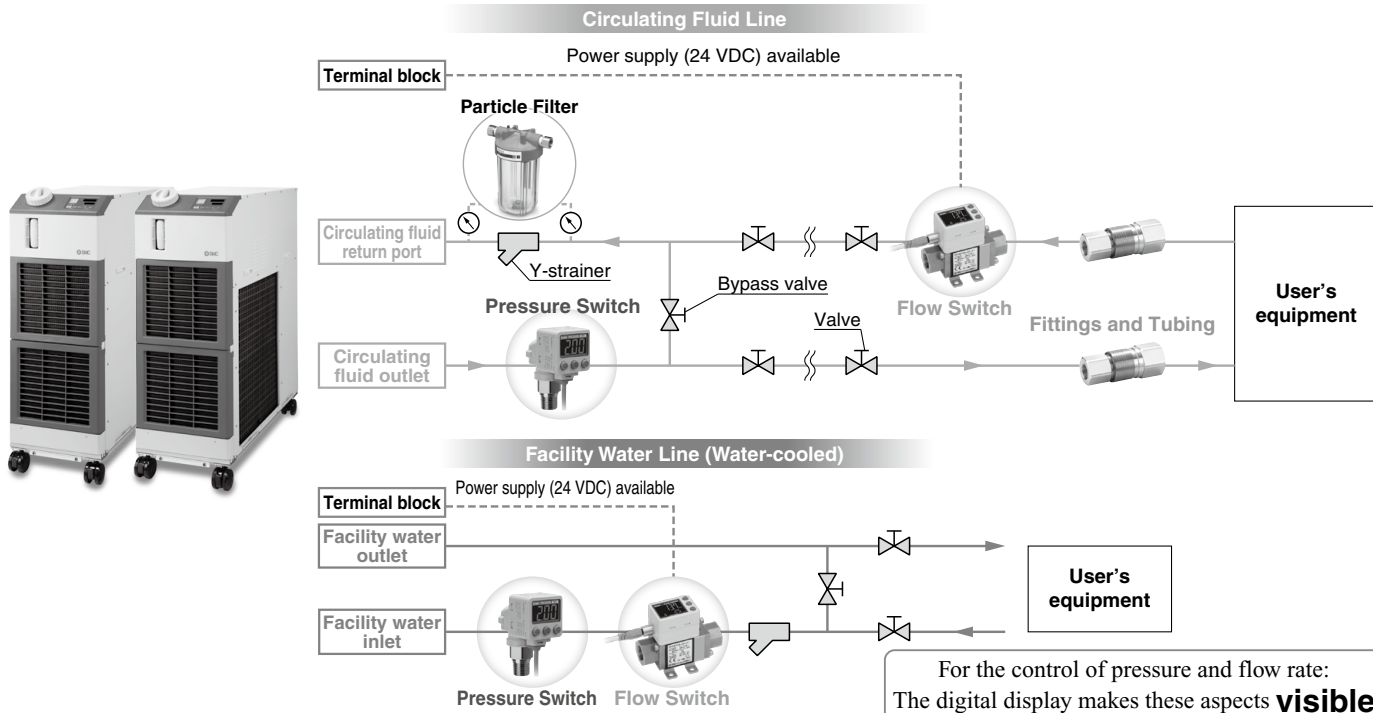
Circulating Fluid Line

Power supply (24 VDC) available

Terminal block

Particle Filter

Circulating fluid return port

Y-strainer

Bypass valve

Pressure Switch

Flow Switch

User's equipment

Valve

Fittings and Tubing

Circulating fluid outlet

Facility Water Line (Water-cooled)

Terminal block

Power supply (24 VDC) available

Facility water outlet

User's equipment

Facility water inlet

Pressure Switch

Flow Switch

For the control of pressure and flow rate:
The digital display makes these aspects visible